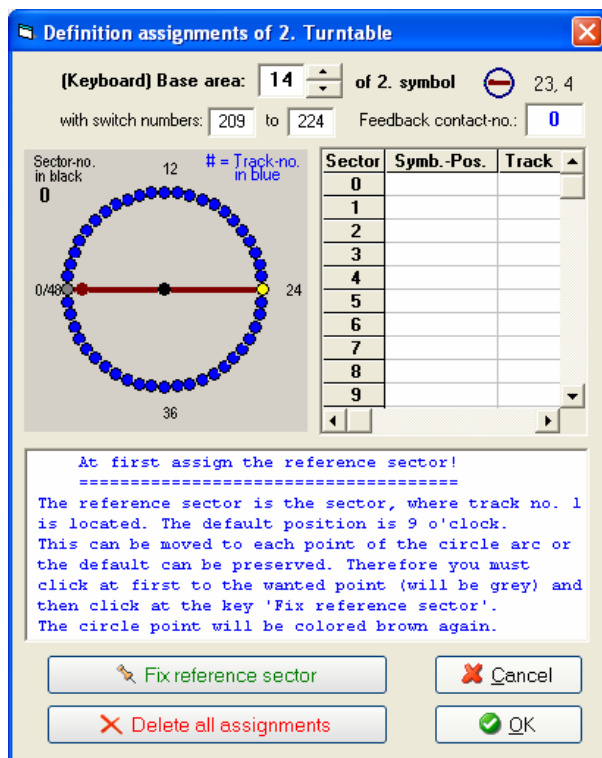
Definition assignments of 2. Turntable

(Keyboard) Base area: 14 of 2. symbol 23, 4

with switch numbers: 209 to 224 Feedback contact-no.: 0

Sector-no. in black
0

# = Track-no. in blue

12

0/48

24

36

| Sector | Symb.-Pos. | Track |
|---|---|---|
| 0 | | |
| 1 | | |
| 2 | | |
| 3 | | |
| 4 | | |
| 5 | | |
| 6 | | |
| 7 | | |
| 8 | | |
| 9 | | |

At first assign the reference sector!
====================================
The reference sector is the sector, where track no. 1 is located. The default position is 9 o'clock.
This can be moved to each point of the circle arc or the default can be preserved. Therefore you must click at first to the wanted point (will be grey) and then click at the key 'Fix reference sector'.
The circle point will be colored brown again.

Fix reference sector

Cancel

Delete all assignments

OK